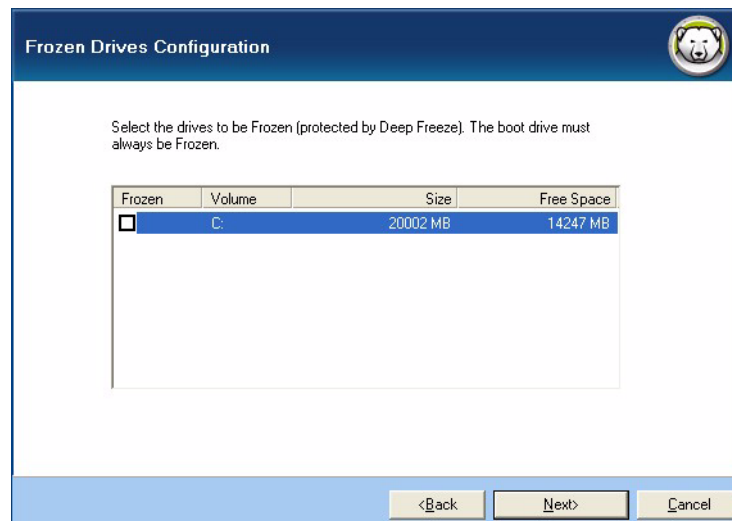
Frozen Drives Configuration

Select the drives to be Frozen (protected by Deep Freeze). The boot drive must always be Frozen.

| Frozen | Volume | Size | Free Space |
|---|---|---|---|
| ☐ | C: | 20002 MB | 14247 MB |

<Back

Next>

Cancel